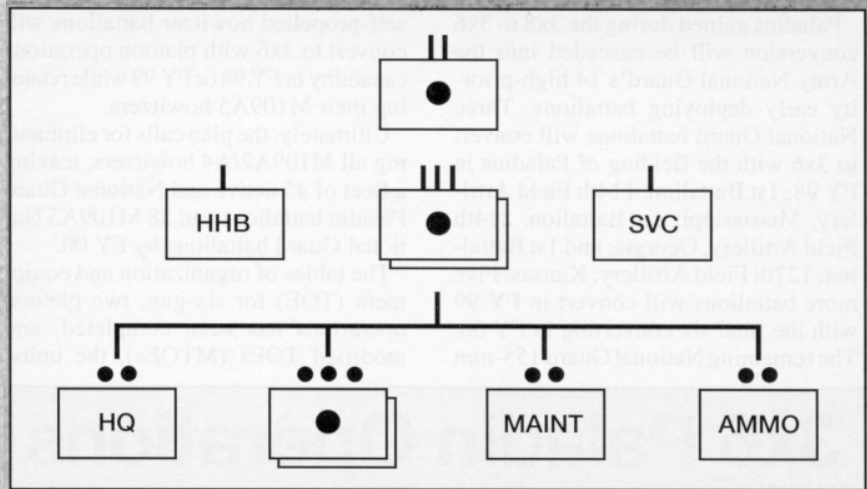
HHB

SVC

HQ

MAINT

AMMO

Paladins gained during the 3x8 to 3x6 conversion will be cascaded into the Army National Guard's 14 high-priority early-deploying battalions. Three National Guard battalions will convert to 3x6 with the fielding of Paladins in FY 98: 1st Battalion, 114th Field Artillery, Mississippi; 1st Battalion, 118th Field Artillery, Georgia; and 1st Battalion, 127th Field Artillery, Kansas. Five more battalions will convert in FY 99 with the Paladin fielding in FY 00. The remaining National Guard 155-mm

self-propelled howitzer battalions will convert to 3x6 with platoon operational capability in FY 98 or FY 99 while retaining their M109A5 howitzers.

Ultimately, the plan calls for eliminating all M109A2/3 howitzers, leaving a fleet of 43 Army and National Guard Paladin battalions and 38 M109A5 National Guard battalions by FY 00.

The tables of organization and equipment (TOE) for six-gun, two-platoon operations has been completed, and modified TOEs (MTOEs) for the units